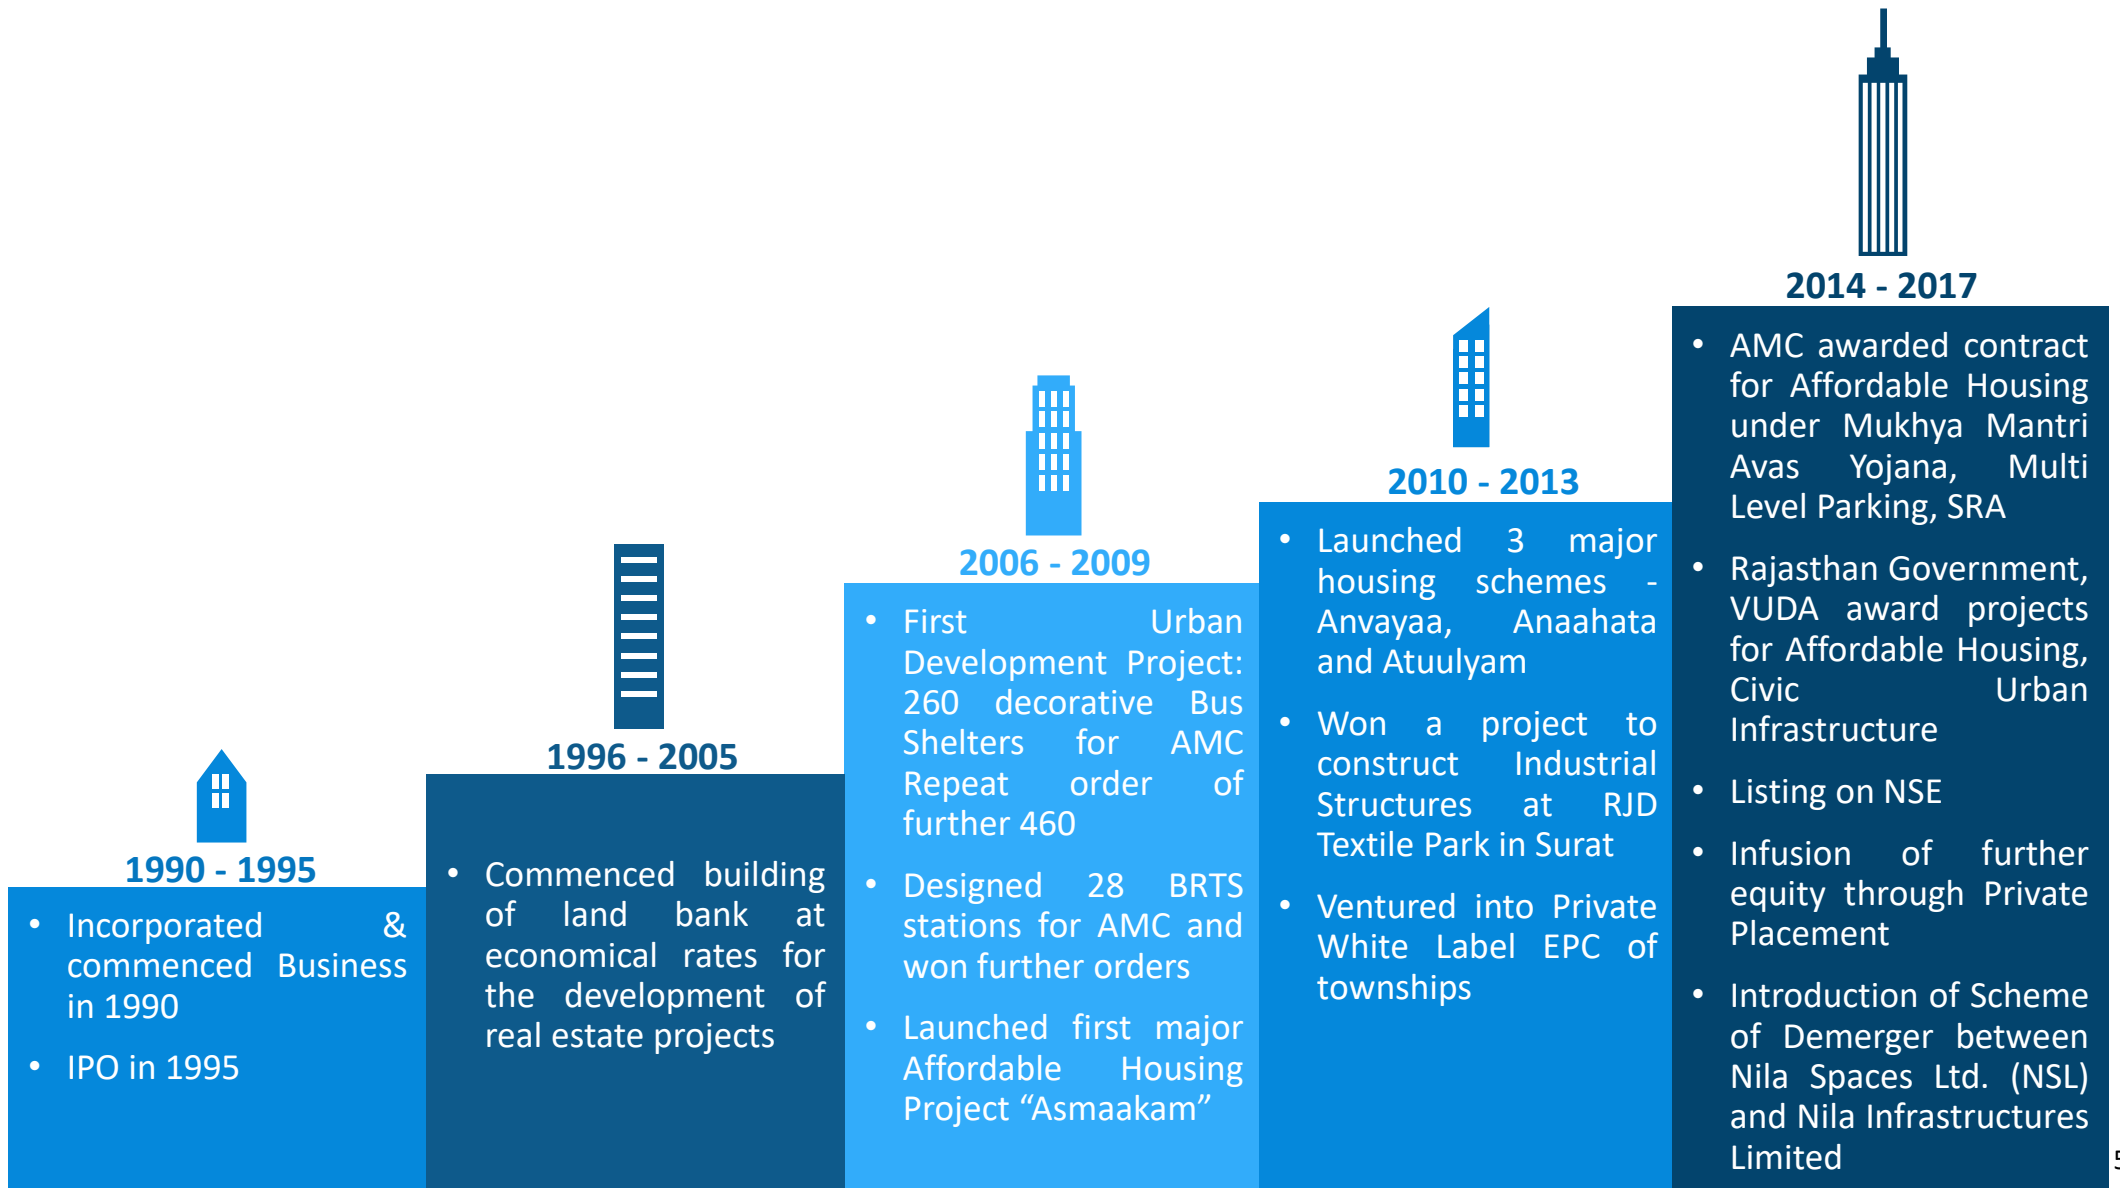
2014 - 2017

- AMC awarded contract for Affordable Housing under Mukhya Mantri Avas Yojana, Multi Level Parking, SRA
- Rajasthan Government, VUDA award projects for Affordable Housing, Civic Urban Infrastructure
- Listing on NSE
- Infusion of further equity through Private Placement
- Introduction of Scheme of Demerger between Nila Spaces Ltd. (NSL) and Nila Infrastructures Limited

2010 - 2013

- Launched 3 major housing schemes - Anvayaa, Anaahata and Atuulyam
- Won a project to construct Industrial Structures at RJD Textile Park in Surat
- Ventured into Private White Label EPC of townships

2006 - 2009

- First Urban Development Project: 260 decorative Bus Shelters for AMC Repeat order of further 460
- Designed 28 BRTS stations for AMC and won further orders
- Launched first major Affordable Housing Project "Asmaakam"

1996 - 2005

- Commenced building of land bank at economical rates for the development of real estate projects

1990 - 1995

- Incorporated & commenced Business in 1990
- IPO in 1995

5